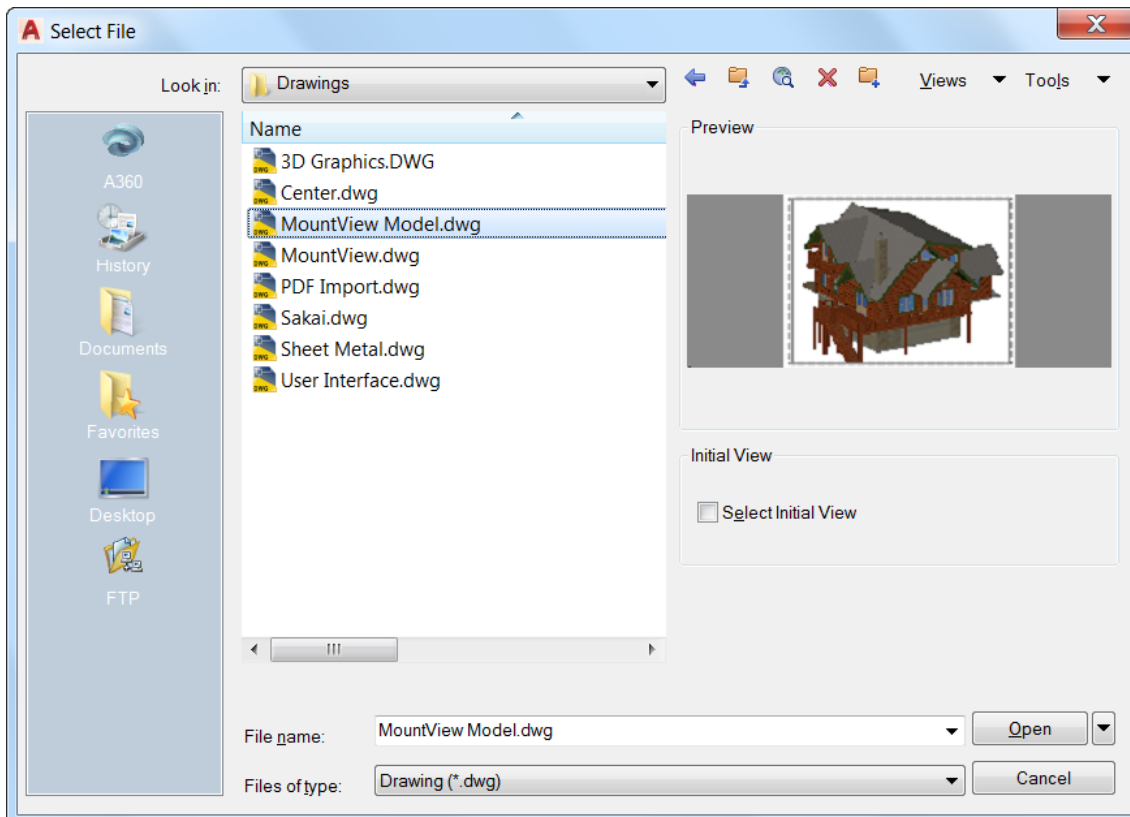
Select File

Look in: Drawings

Views Tools

Name

3D Graphics.DWG
Center.dwg
MountView Model.dwg
MountView.dwg
PDF Import.dwg
Sakai.dwg
Sheet Metal.dwg
User Interface.dwg

A360
History
Documents
Favorites
Desktop
FTP

Preview

Initial View

Select Initial View

File name: MountView Model.dwg

Open

Files of type: Drawing (*.dwg)

Cancel